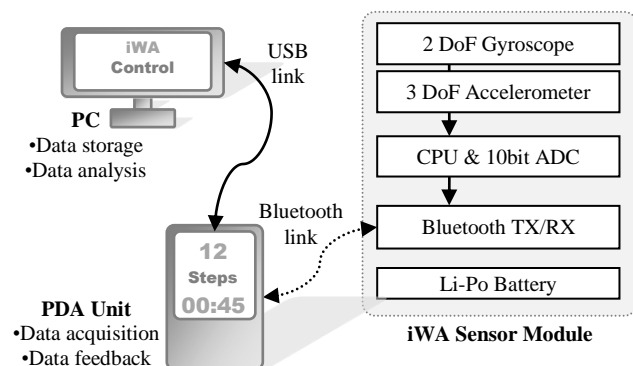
iWA
Control

PC
•Data storage
•Data analysis

USB
link

Bluetooth
link

12
Steps
00:45

PDA Unit
•Data acquisition
•Data feedback

2 DoF Gyroscope

3 DoF Accelerometer

CPU & 10bit ADC

Bluetooth TX/RX

Li-Po Battery

iWA Sensor Module